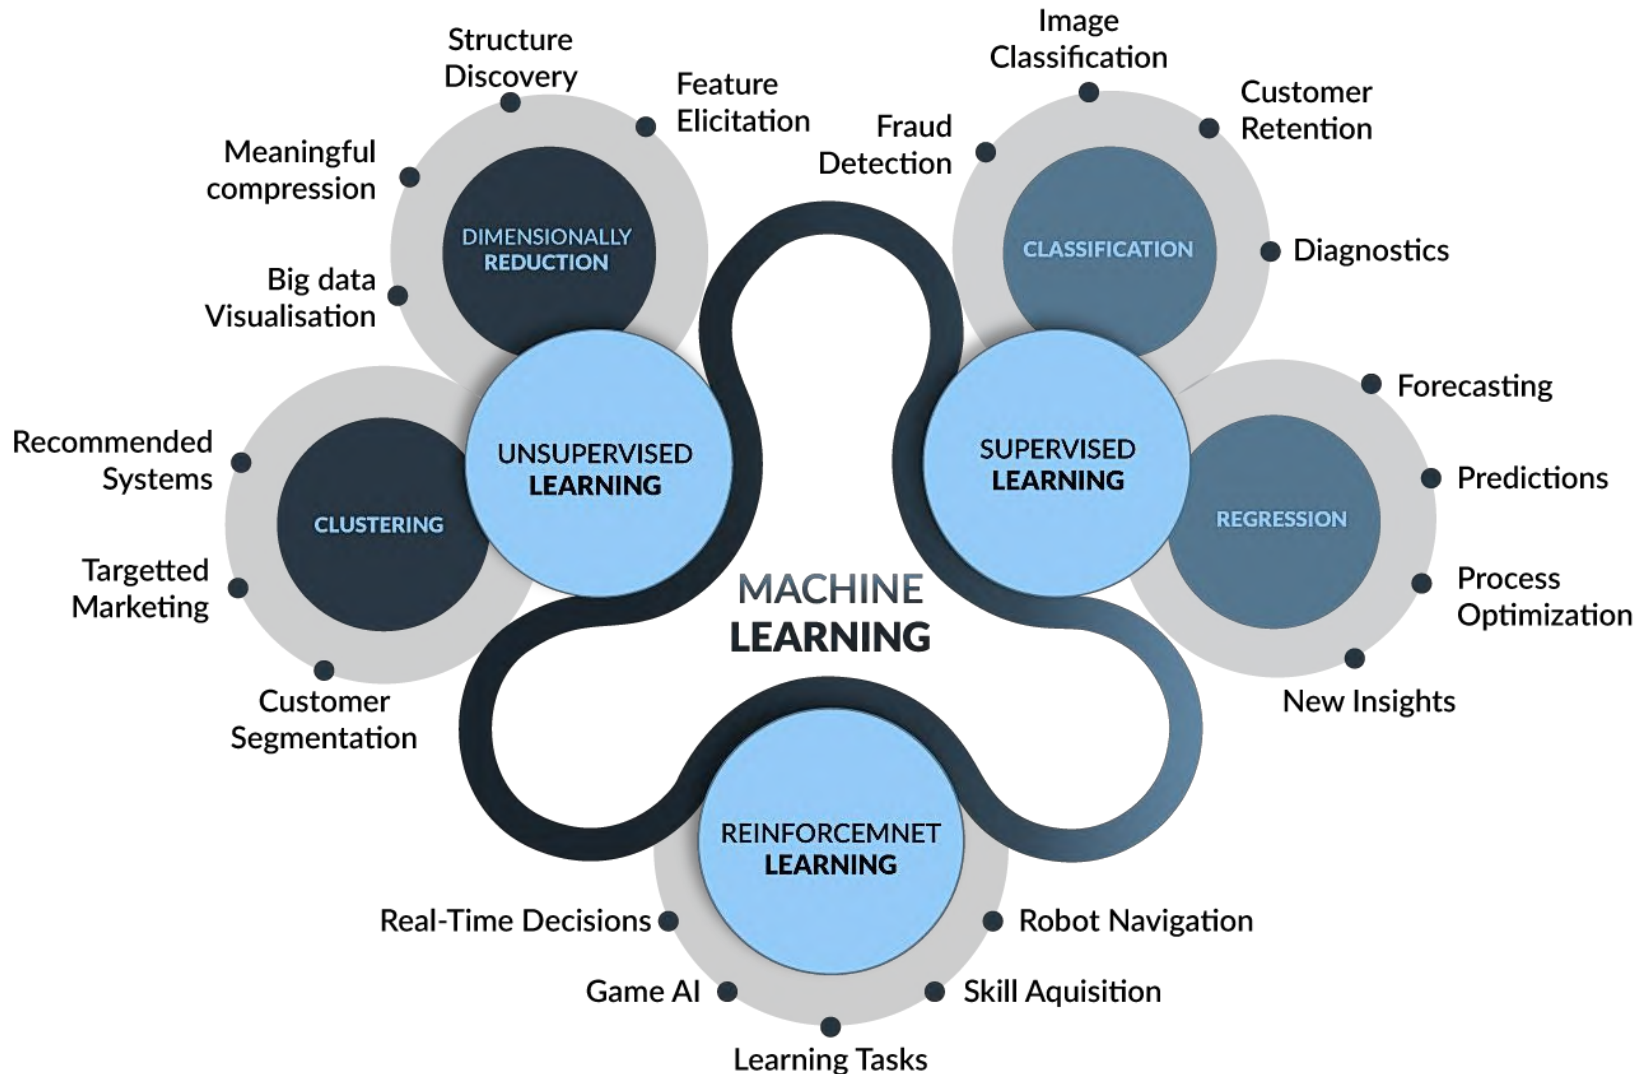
MACHINE
LEARNING

UNSUPERVISED
LEARNING

DIMENSIONALLY
REDUCTION

Structure Discovery

Feature Elicitation

Meaningful compression

Big data Visualisation

CLUSTERING

Recommended Systems

Targetted Marketing

Customer Segmentation

SUPERVISED
LEARNING

CLASSIFICATION

Image Classification

Customer Retention

Fraud Detection

Diagnostics

REGRESSION

Forecasting

Predictions

Process Optimization

New Insights

REINFORCEMNET
LEARNING

Real-Time Decisions

Robot Navigation

Game AI

Skill Aquisition

Learning Tasks